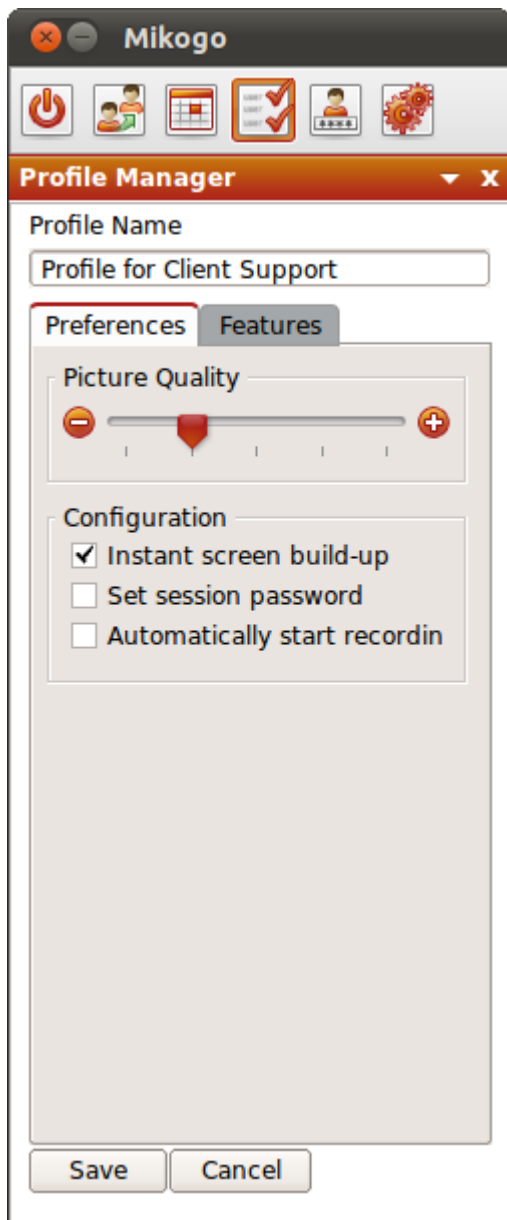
Mikogo

Profile Manager

Profile Name

Profile for Client Support

Preferences Features

Picture Quality

Configuration

Instant screen build-up

Set session password

Automatically start recordin

Save Cancel